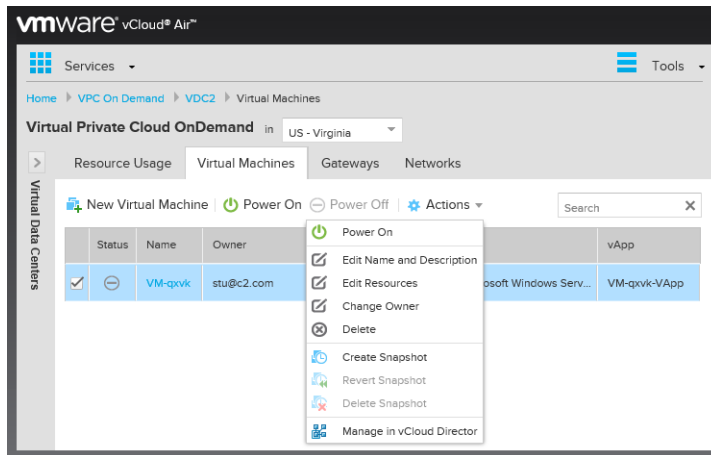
vmware vCloud® Air™

Services

Tools

Home ▸ VPC On Demand ▸ VDC2 ▸ Virtual Machines

Virtual Private Cloud OnDemand in US - Virginia

Resource Usage | Virtual Machines | Gateways | Networks

Virtual Data Centers

New Virtual Machine | Power On | Power Off | Actions

Search

| | Status | Name | Owner | | vApp |
|---|---|---|---|---|---|
| ☑ | ⊖ | VM-qxvk | stu@c2.com | osoft Windows Serv... | VM-qxvk-VApp |

Power On
Edit Name and Description
Edit Resources
Change Owner
Delete
Create Snapshot
Revert Snapshot
Delete Snapshot
Manage in vCloud Director